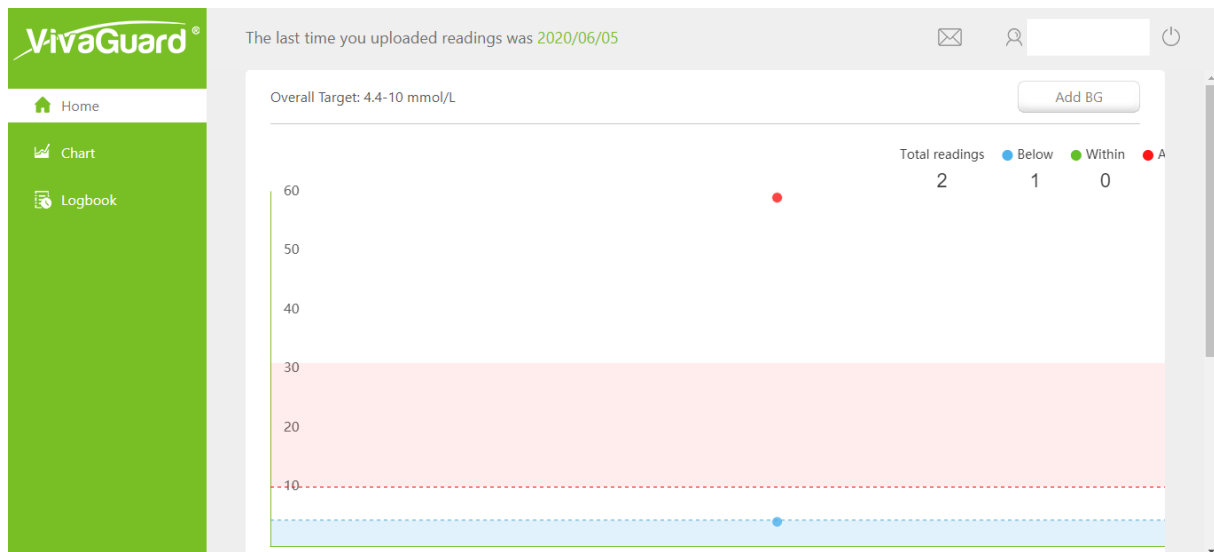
VivaGuard®

Home

Chart

Logbook

The last time you uploaded readings was 2020/06/05

Overall Target: 4.4-10 mmol/L

Add BG

| Total readings | Below | Within | A |
|---|---|---|---|
| 2 | 1 | 0 | |

60
50
40
30
20
10